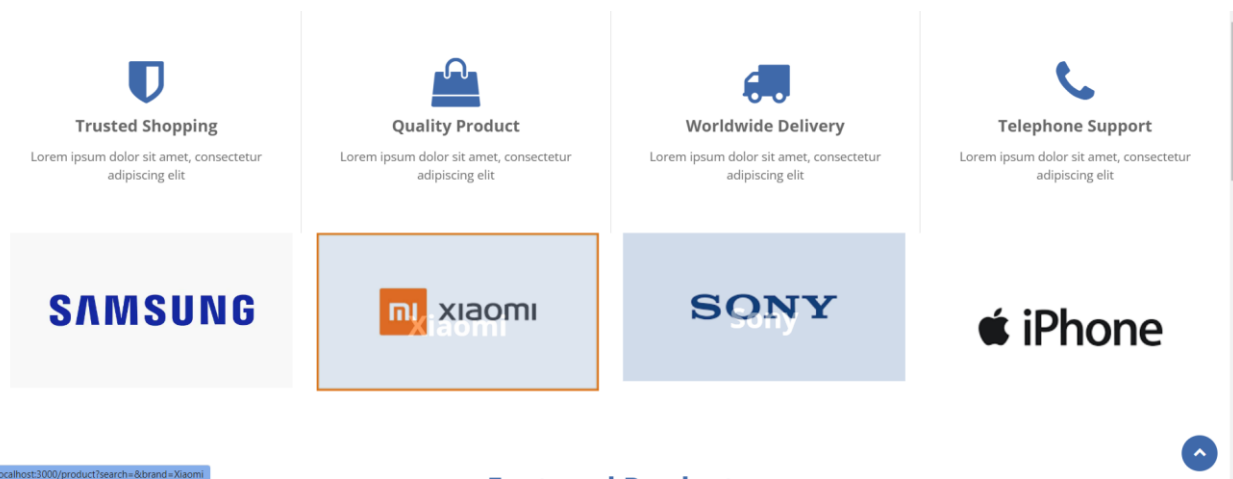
Trusted Shopping

Lorem ipsum dolor sit amet, consectetur adipiscing elit

Quality Product

Lorem ipsum dolor sit amet, consectetur adipiscing elit

Worldwide Delivery

Lorem ipsum dolor sit amet, consectetur adipiscing elit

Telephone Support

Lorem ipsum dolor sit amet, consectetur adipiscing elit

SAMSUNG

mi xiaomi

Xiaomi

SONY

Sony

iPhone

ocalhost:3000/product?search=&brand=Xiaomi

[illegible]